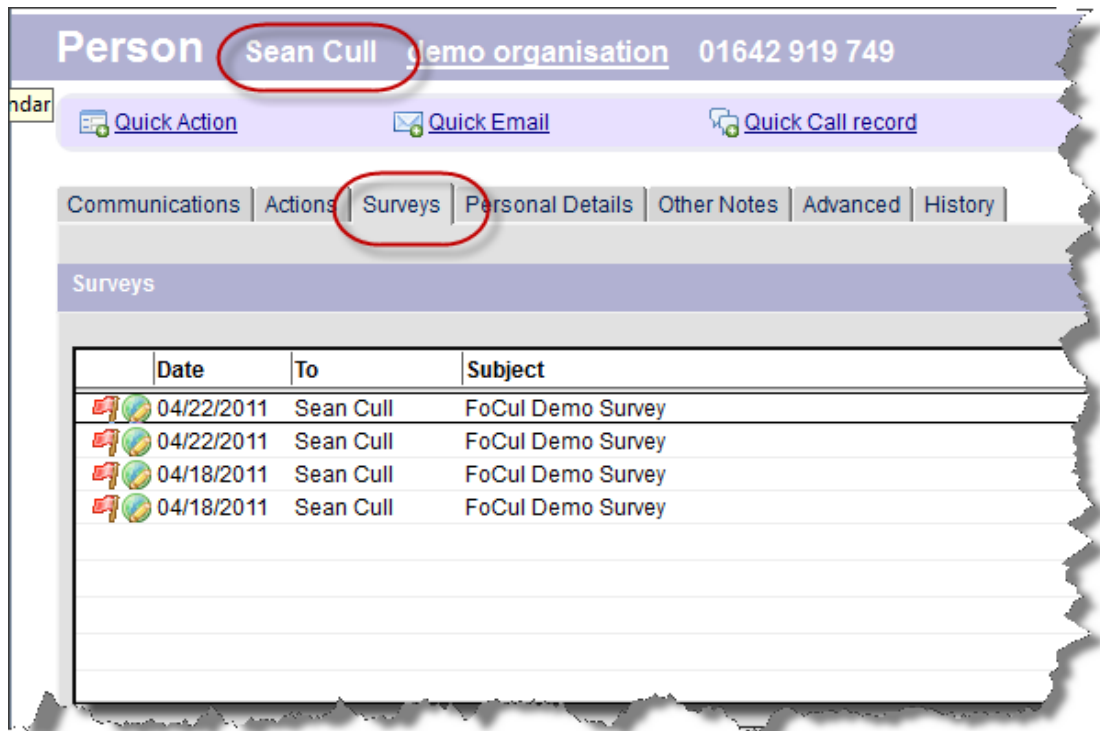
Person Sean Cull demo organisation 01642 919 749

ndar

Quick Action Quick Email Quick Call record

Communications | Actions | Surveys | Personal Details | Other Notes | Advanced | History

Surveys

| | Date | To | Subject |
|---|---|---|---|
| | 04/22/2011 | Sean Cull | FoCul Demo Survey |
| | 04/22/2011 | Sean Cull | FoCul Demo Survey |
| | 04/18/2011 | Sean Cull | FoCul Demo Survey |
| | 04/18/2011 | Sean Cull | FoCul Demo Survey |